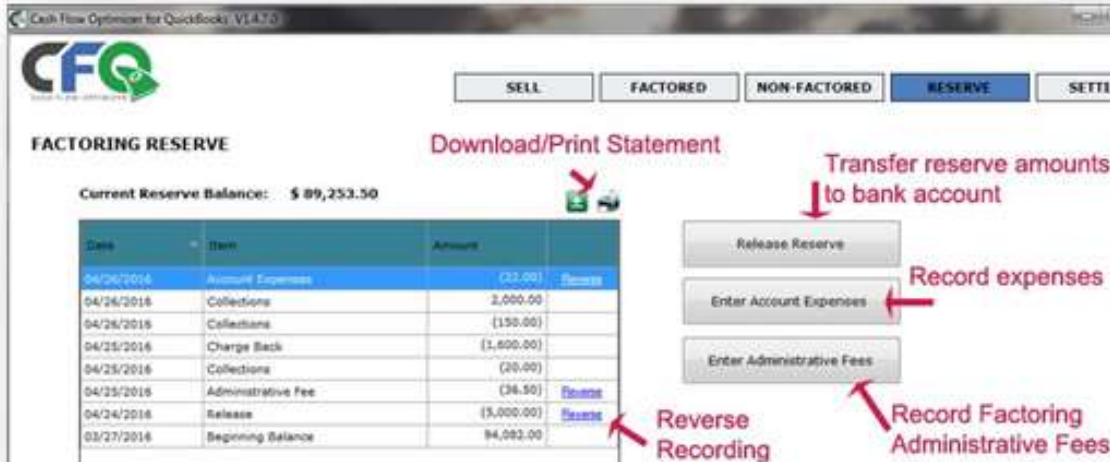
Cash Flow Optimizer for QuickBooks V1.4.7.0

CFQ

SELL | FACTORED | NON-FACTORED | RESERVE | SETTI

FACTORING RESERVE

Download/Print Statement

Current Reserve Balance: $ 89,253.50

| Date | Item | Amount | |
|---|---|---|---|
| 04/26/2016 | Account Expenses | (22.00) | Reverse |
| 04/26/2016 | Collections | 2,000.00 | |
| 04/26/2016 | Collections | (150.00) | |
| 04/25/2016 | Charge Back | (1,600.00) | |
| 04/25/2016 | Collections | (20.00) | |
| 04/25/2016 | Administrative Fee | (36.50) | Reverse |
| 04/24/2016 | Release | (5,000.00) | Reverse |
| 03/27/2016 | Beginning Balance | 94,082.00 | |

Transfer reserve amounts to bank account

Release Reserve

Record expenses

Enter Account Expenses

Enter Administrative Fees

Reverse Recording

Record Factoring Administrative Fees